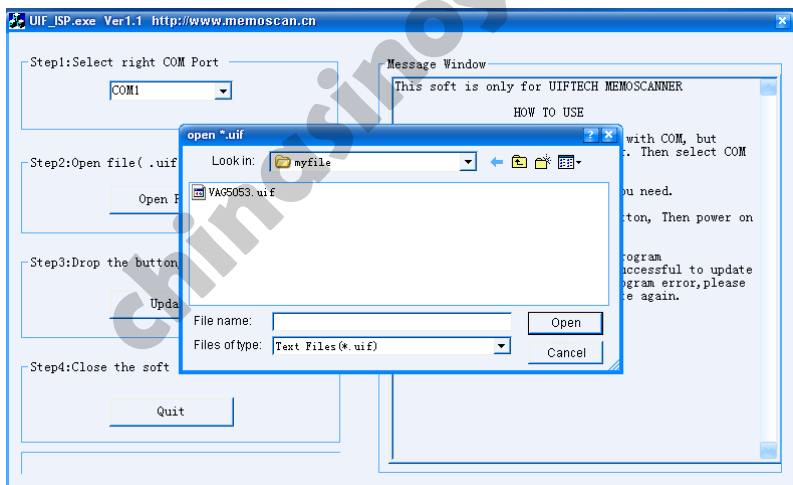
UIF_ISP.exe Ver1.1 http://www.memoscan.cn

Step1:Select right COM Port

COM1

Step2:Open file( .uif

Open F

Step3:Drop the button

Upda

Step4:Close the soft

Quit

Message Window

This soft is only for UIFTECH MEMOSCANNER

HOW TO USE

with COM, but
. Then select COM

u need.

tton, Then power on

ogram
ccessful to update
gram error,please
e again.

open *.uif

Look in: myfile

VAG5053.uif

File name:

Open

Files of type: Text Files(*.uif)

Cancel

chinasinos